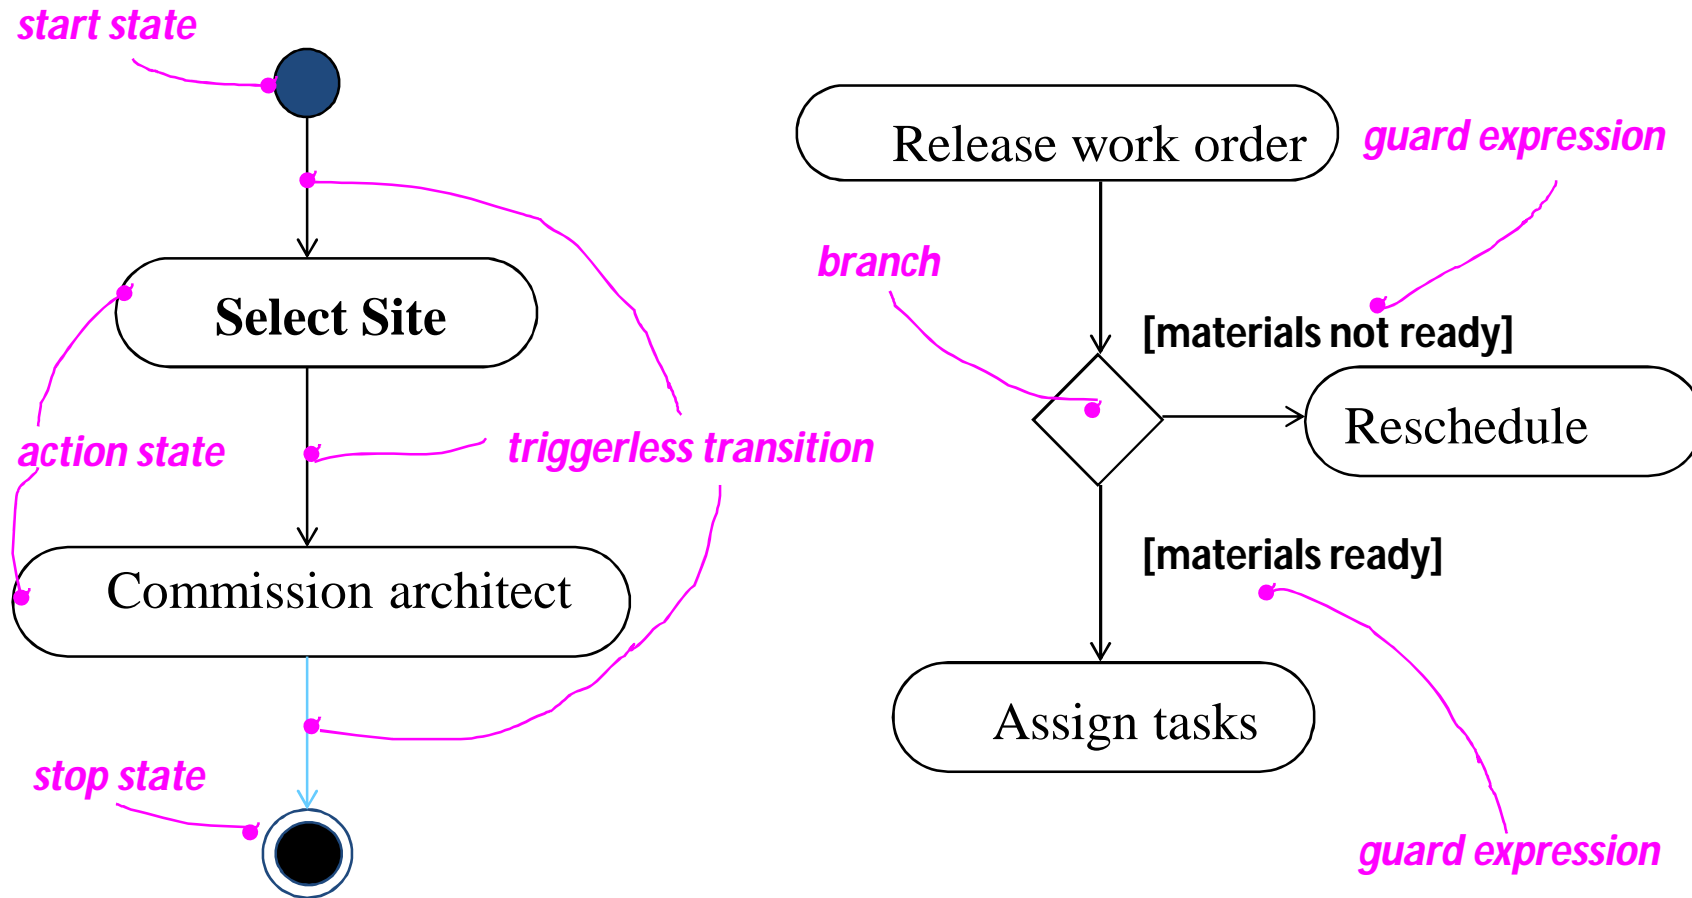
start state

Select Site

action state

triggerless transition

Commission architect

stop state

Release work order

guard expression

branch

[materials not ready]

Reschedule

[materials ready]

Assign tasks

guard expression